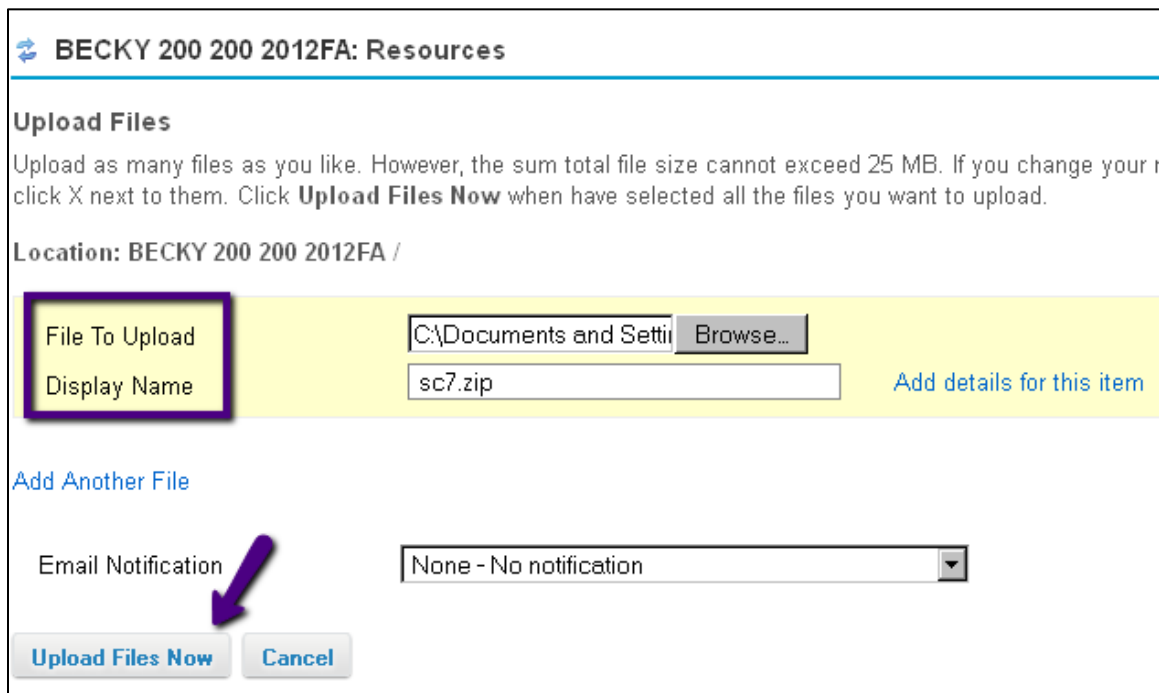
BECKY 200 200 2012FA: Resources

Upload Files

Upload as many files as you like. However, the sum total file size cannot exceed 25 MB. If you change your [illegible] click X next to them. Click **Upload Files Now** when have selected all the files you want to upload.

Location: BECKY 200 200 2012FA /

File To Upload

C:\Documents and Setti

Browse...

Display Name

sc7.zip

Add details for this item

Add Another File

Email Notification

None - No notification

Upload Files Now

Cancel